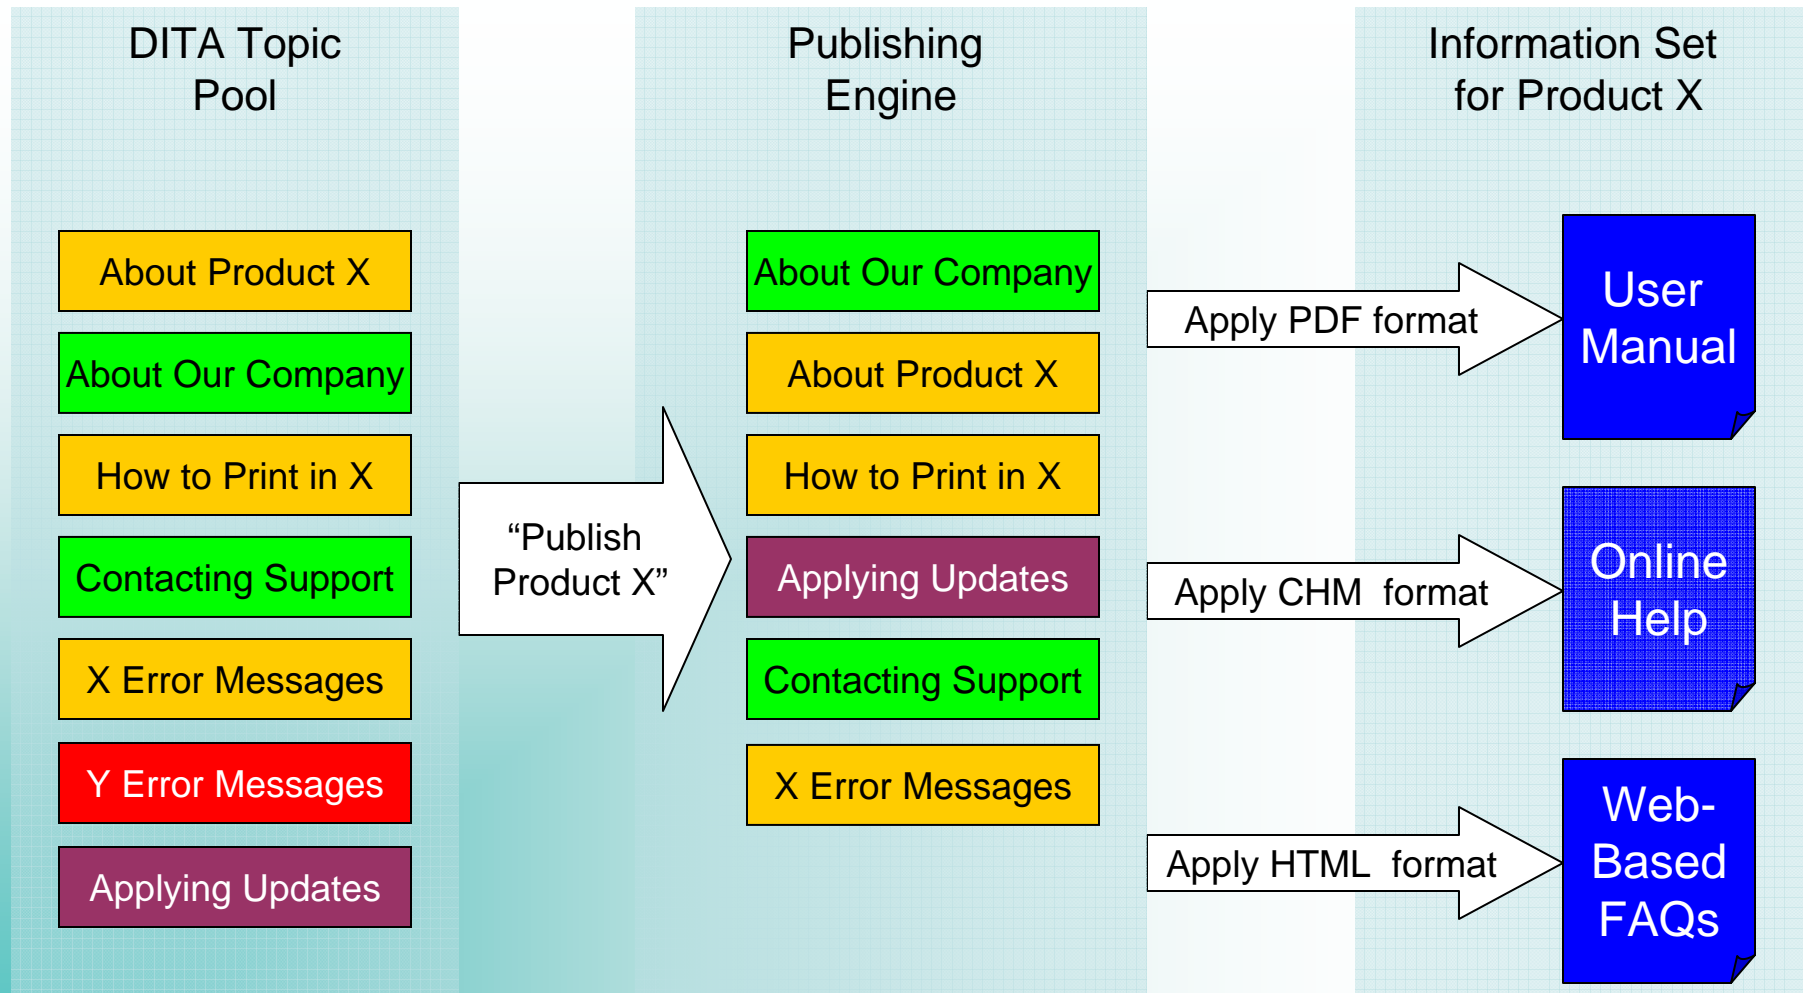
DITA Topic Pool

About Product X

About Our Company

How to Print in X

Contacting Support

X Error Messages

Y Error Messages

Applying Updates

“Publish Product X”

Publishing Engine

About Our Company

About Product X

How to Print in X

Applying Updates

Contacting Support

X Error Messages

Information Set for Product X

Apply PDF format

User Manual

Apply CHM format

Online Help

Apply HTML format

Web-Based FAQs